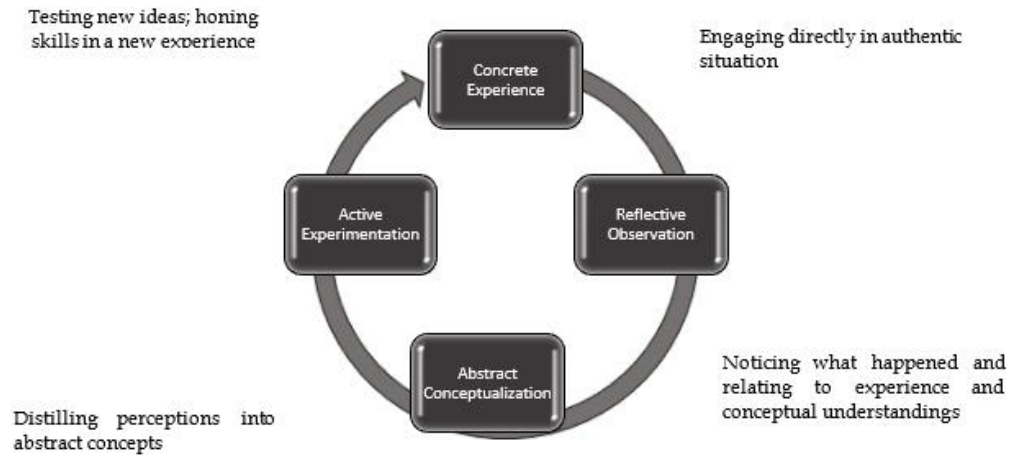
Testing new ideas; honing skills in a new experience

Concrete Experience

Engaging directly in authentic situation

Active Experimentation

Reflective Observation

Abstract Conceptualization

Noticing what happened and relating to experience and conceptual understandings

Distilling perceptions into abstract concepts